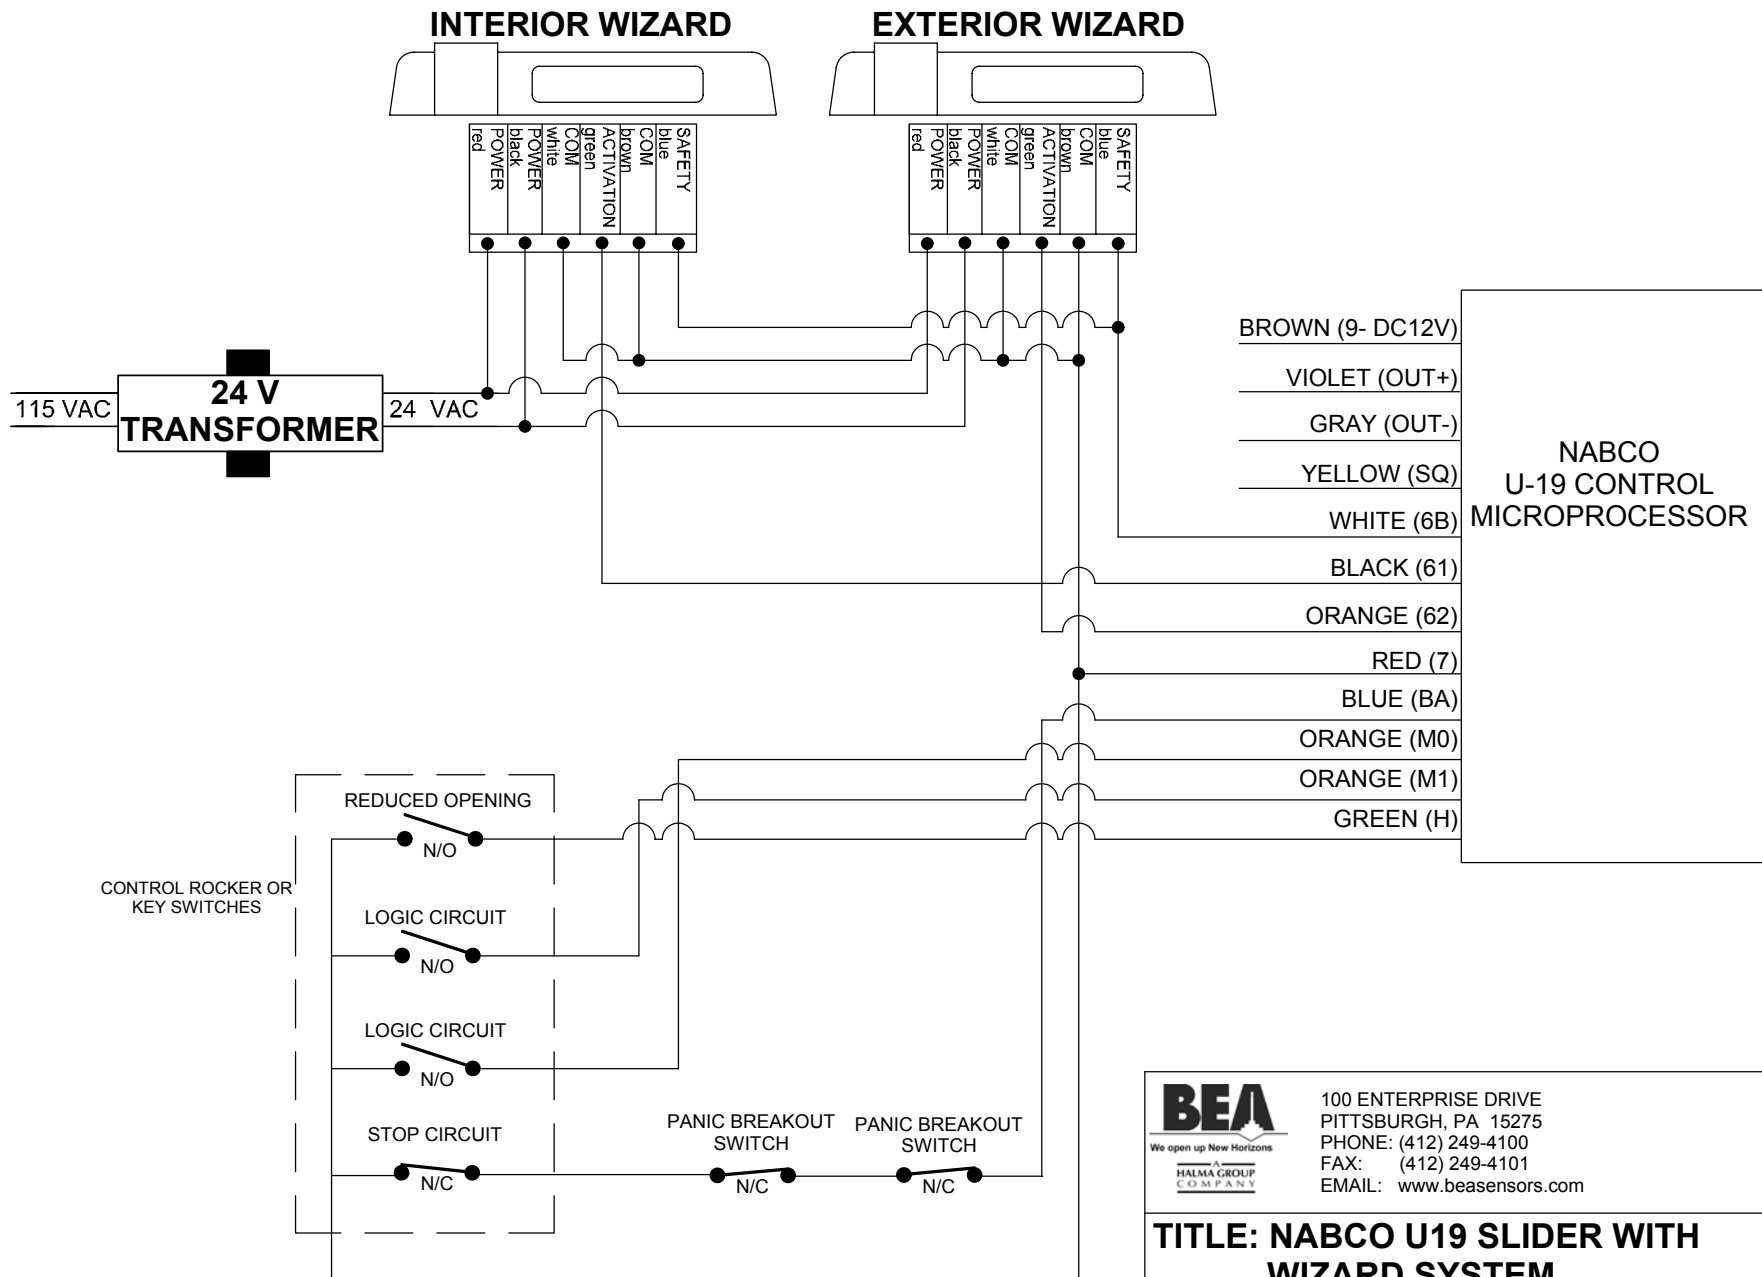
INTERIOR WIZARD

EXTERIOR WIZARD

red POWER
black POWER
white COM
green ACTIVATION
brown COM
blue SAFETY

red POWER
black POWER
white COM
green ACTIVATION
brown COM
blue SAFETY

115 VAC

24 V TRANSFORMER

24 VAC

BROWN (9- DC12V)
VIOLET (OUT+)
GRAY (OUT-)
YELLOW (SQ)
WHITE (6B)
BLACK (61)
ORANGE (62)
RED (7)
BLUE (BA)
ORANGE (M0)
ORANGE (M1)
GREEN (H)

NABCO
U-19 CONTROL
MICROPROCESSOR

CONTROL ROCKER OR KEY SWITCHES

REDUCED OPENING
N/O

LOGIC CIRCUIT
N/O

LOGIC CIRCUIT
N/O

STOP CIRCUIT
N/C

PANIC BREAKOUT SWITCH
N/C

PANIC BREAKOUT SWITCH
N/C

BEA
We open up New Horizons
A HALMA GROUP COMPANY

100 ENTERPRISE DRIVE
PITTSBURGH, PA 15275
PHONE: (412) 249-4100
FAX: (412) 249-4101
EMAIL: www.beasensors.com

TITLE: NABCO U19 SLIDER WITH
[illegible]